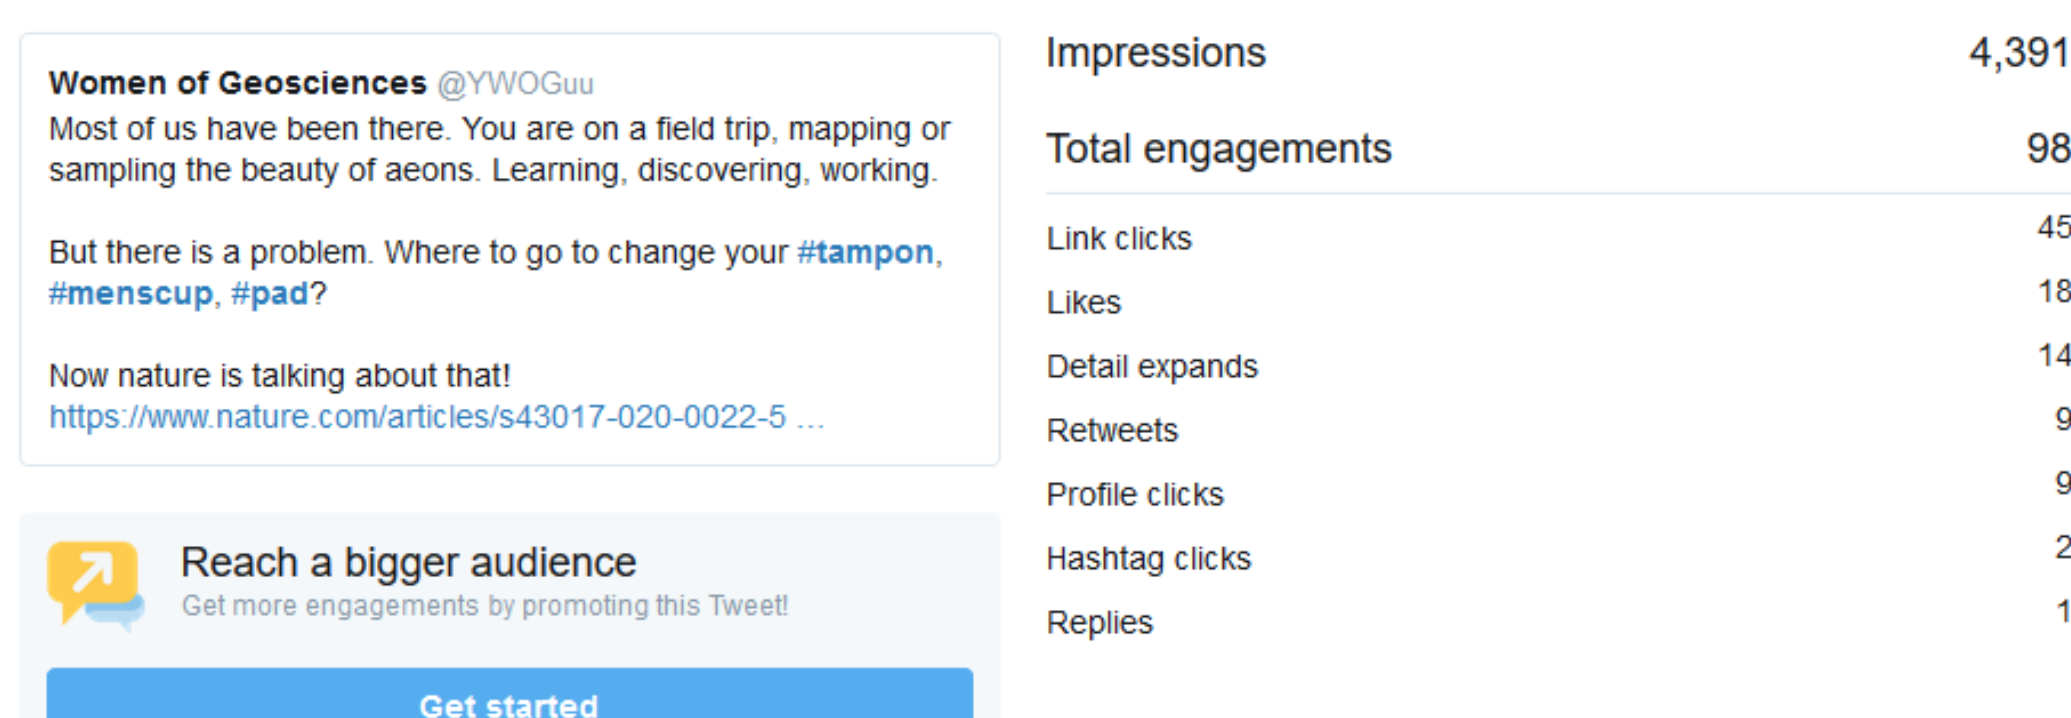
Women of Geosciences @YWOGuu
Most of us have been there. You are on a field trip, mapping or sampling the beauty of aeons. Learning, discovering, working.

But there is a problem. Where to go to change your #tampon, #menscup, #pad?

Now nature is talking about that!
https://www.nature.com/articles/s43017-020-0022-5 …

Reach a bigger audience
Get more engagements by promoting this Tweet!

Get started

Impressions 4,391

Total engagements 98

Link clicks 45
Likes 18
Detail expands 14
Retweets 9
Profile clicks 9
Hashtag clicks 2
Replies 1